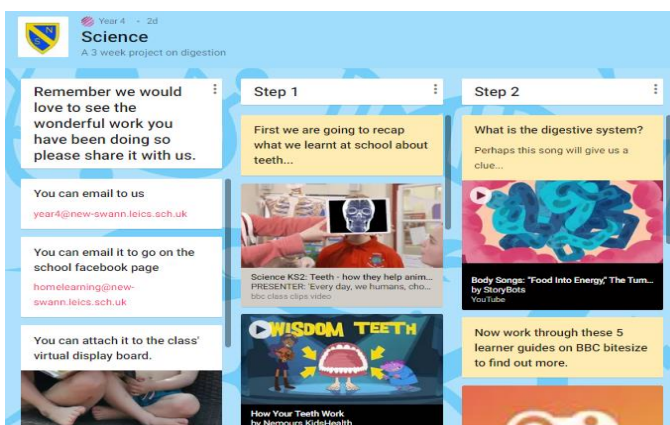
Year 4 · 2d
Science
A 3 week project on digestion

Remember we would love to see the wonderful work you have been doing so please share it with us.

You can email to us
year4@new-swann.leics.sch.uk

You can email it to go on the school facebook page
homelearning@new-swann.leics.sch.uk

You can attach it to the class' virtual display board.

Step 1

First we are going to recap what we learnt at school about teeth...

Science KS2: Teeth - how they help anim...
PRESENTER: 'Every day, we humans, cho...
bbc class clips video

WISDOM TEETH
How Your Teeth Work
by Nemours KidsHealth

Step 2

What is the digestive system?
Perhaps this song will give us a clue...

Body Songs: "Food Into Energy," The Tum...
by StoryBots
YouTube

Now work through these 5 learner guides on BBC bitesize to find out more.